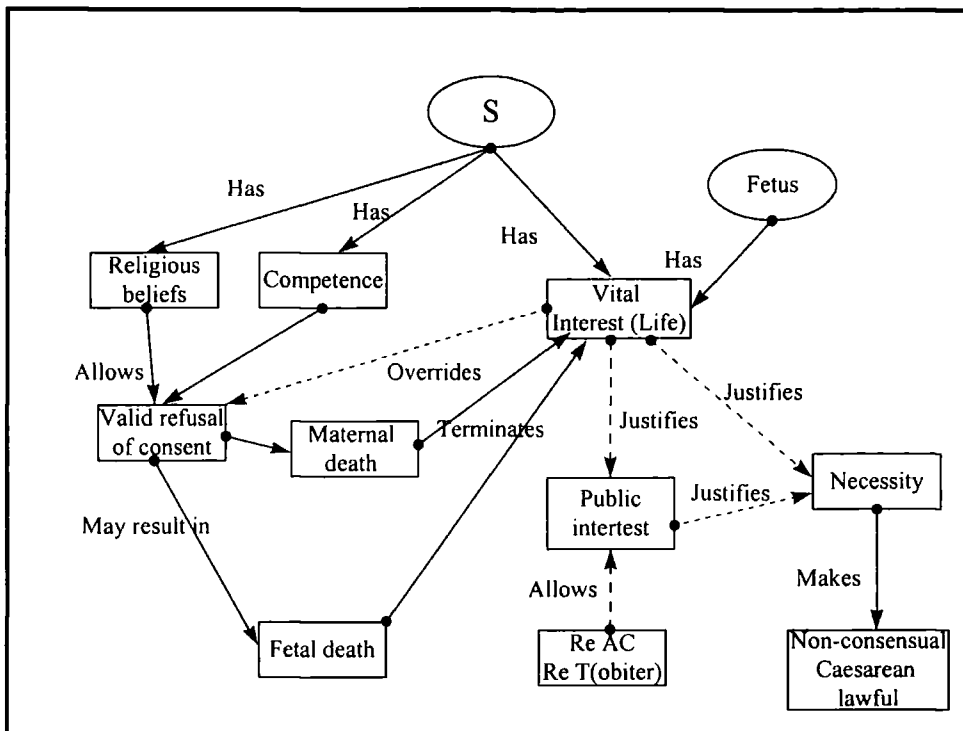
S

Has

Has

Has

Fetus

Has

Religious beliefs

Competence

Vital Interest (Life)

Allows

Overrides

Justifies

Valid refusal of consent

Maternal death

Terminates

Justifies

Necessity

May result in

Public intertest

Justifies

Makes

Allows

Fetal death

Re AC
Re T(obiter)

Non-consensual Caesarean lawful